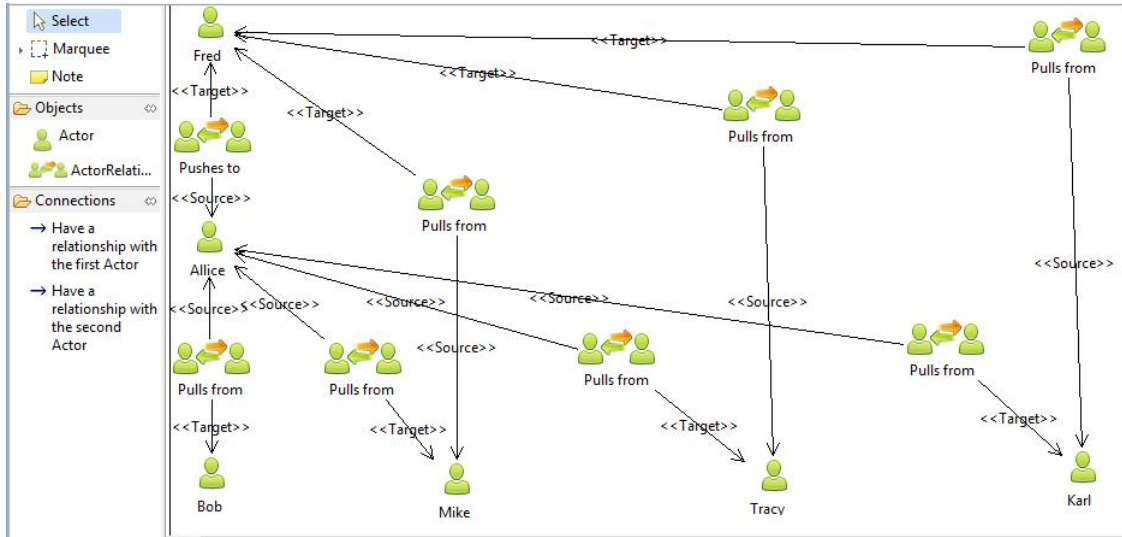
Select
Marquee
Note
Objects
Actor
ActorRelati...
Connections
Have a relationship with the first Actor
Have a relationship with the second Actor

Fred
<<Target>>
<<Target>>
<<Target>>
<<Target>>
Pulls from
Pulls from
Pushes to
<<Source>>
Pulls from
Allice
<<Source>>
<<Source>>
<<Source>>
<<Source>>
<<Source>>
<<Source>>
<<Source>>
Pulls from
Pulls from
Pulls from
Pulls from
<<Target>>
<<Target>>
<<Target>>
<<Target>>
Bob
Mike
Tracy
Karl